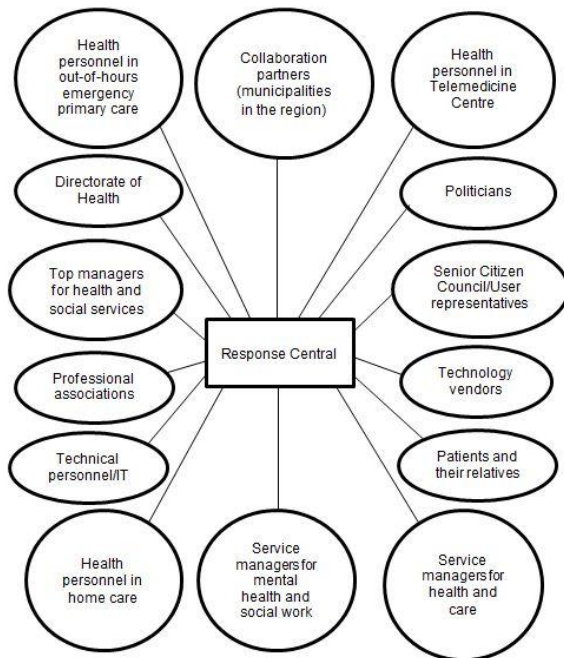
Health personnel in out-of-hours emergency primary care

Collaboration partners (municipalities in the region)

Health personnel in Telemedicine Centre

Directorate of Health

Politicians

Top managers for health and social services

Senior Citizen Council/User representatives

Response Central

Professional associations

Technology vendors

Technical personnel/IT

Patients and their relatives

Health personnel in home care

Service managers for mental health and social work

Service managers for health and care